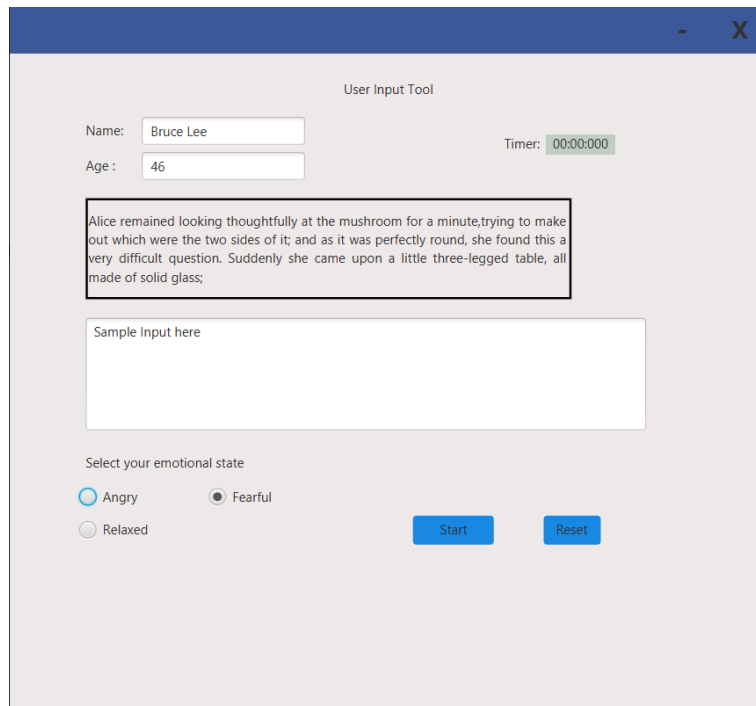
- X

User Input Tool

Name: Bruce Lee

Age : 46

Timer: 00:00:000

Alice remained looking thoughtfully at the mushroom for a minute,trying to make out which were the two sides of it; and as it was perfectly round, she found this a very difficult question. Suddenly she came upon a little three-legged table, all made of solid glass;

Sample Input here

Select your emotional state

Angry

Fearful

Relaxed

Start

Reset